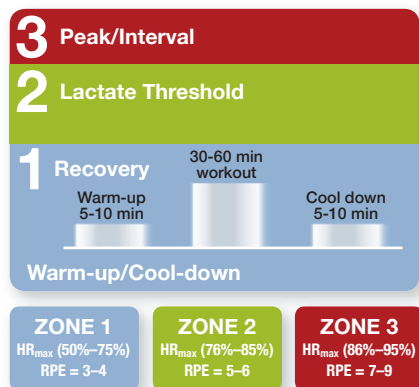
3 Peak/Interval

2 Lactate Threshold

1 Recovery

Warm-up 5-10 min

30-60 min workout

Cool down 5-10 min

Warm-up/Cool-down

ZONE 1
$HR_{max}$ (50%–75%)
RPE = 3–4

ZONE 2
$HR_{max}$ (76%–85%)
RPE = 5–6

ZONE 3
$HR_{max}$ (86%–95%)
RPE = 7–9